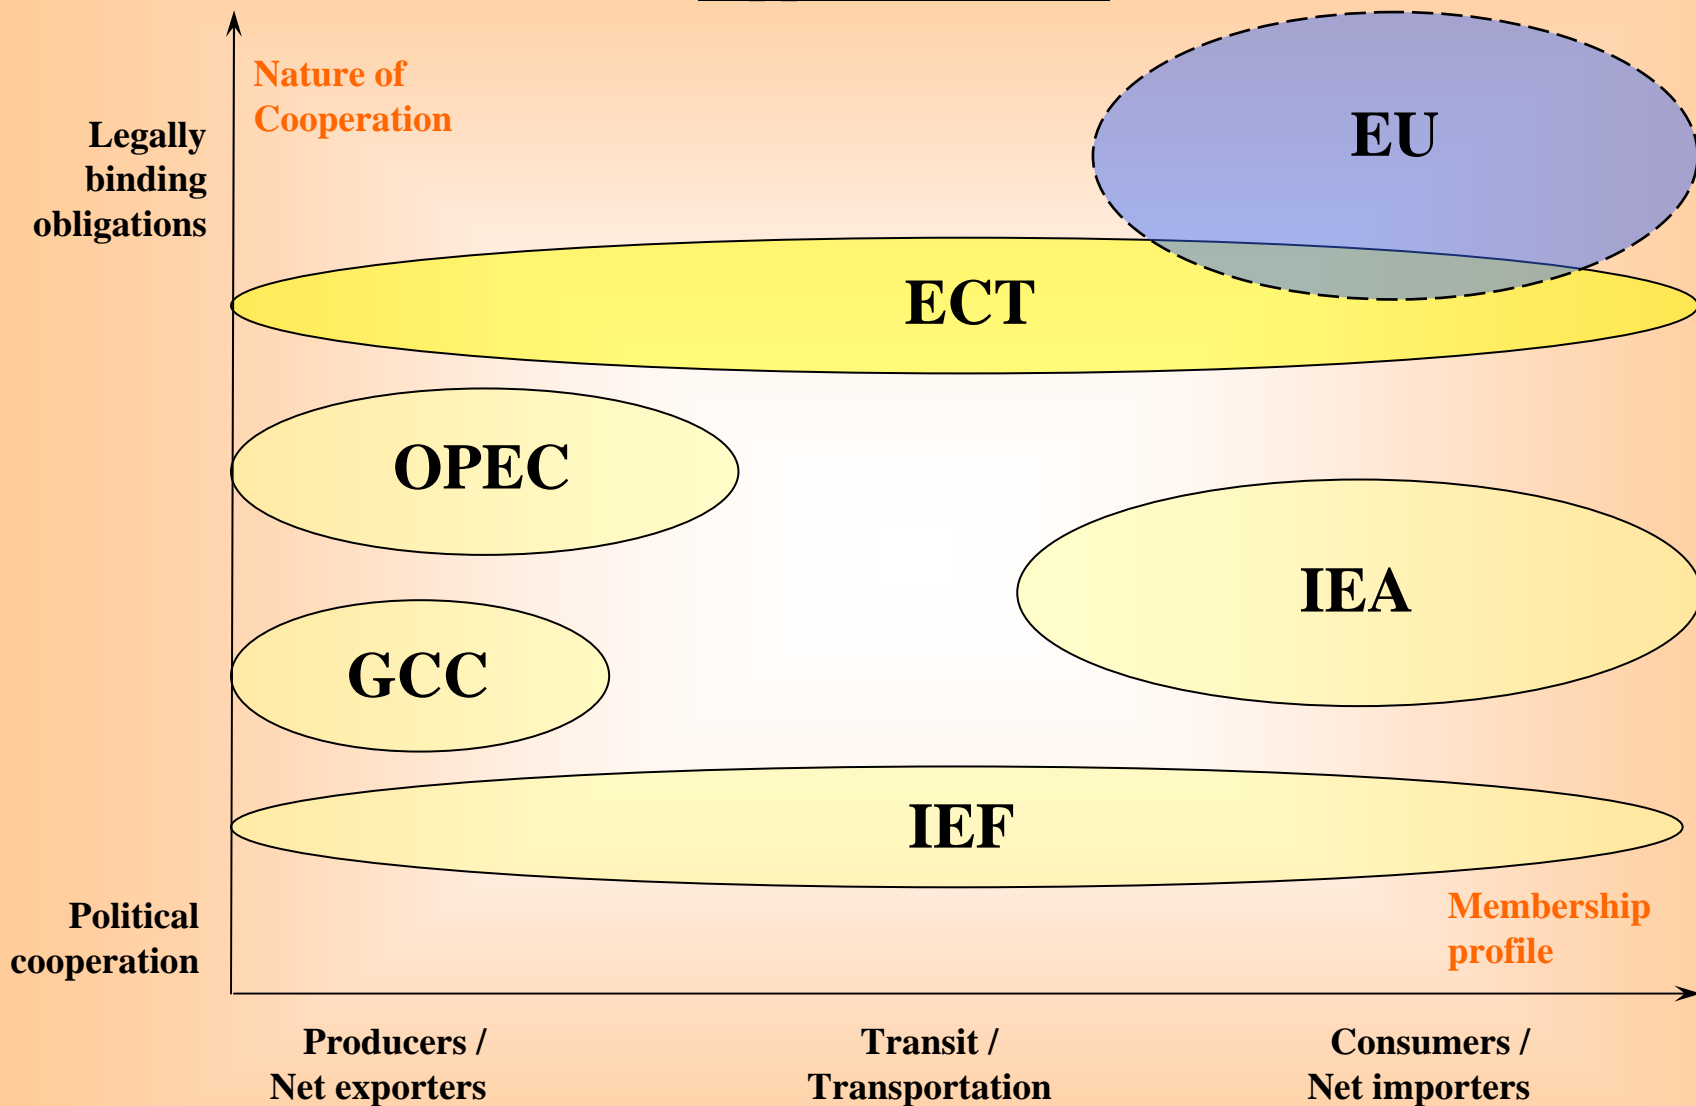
Nature of Cooperation

Legally binding obligations

EU

ECT

OPEC

IEA

GCC

IEF

Political cooperation

Membership profile

Producers / Net exporters

Transit / Transportation

Consumers / Net importers